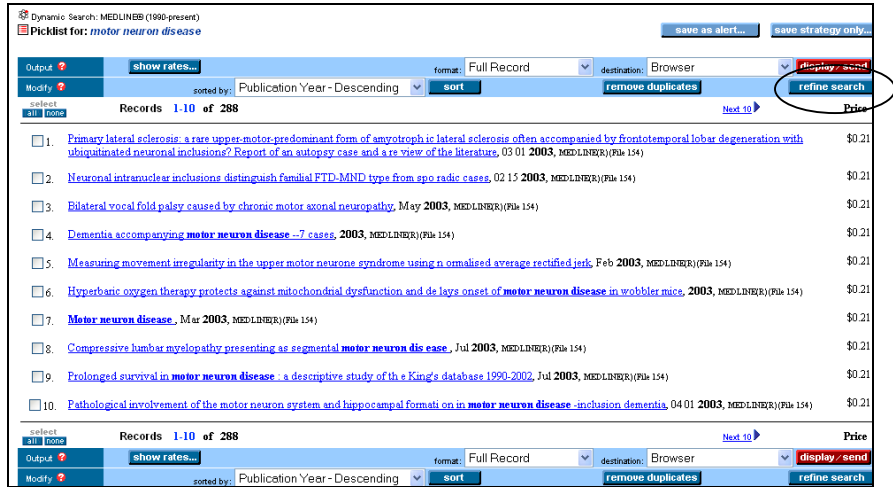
Dynamic Search: MEDLINE® (1990-present)
Picklist for: motor neuron disease

save as alert... save strategy only...

Output ? show rates... format: Full Record destination: Browser display/send
Modify ? sorted by: Publication Year - Descending sort remove duplicates refine search

select all none Records 1-10 of 288 Next 10 Price

1. Primary lateral sclerosis: a rare upper-motor-predominant form of amyotroph ic lateral sclerosis often accompanied by frontotemporal lobar degeneration with ubiquitinated neuronal inclusions? Report of an autopsy case and a re view of the literature, 03 01 2003, MEDLINE(R)(File 154) $0.21

2. Neuronal intranuclear inclusions distinguish familial FTD-MND type from spo radic cases, 02 15 2003, MEDLINE(R)(File 154) $0.21

3. Bilateral vocal fold palsy caused by chronic motor axonal neuropathy, May 2003, MEDLINE(R)(File 154) $0.21

4. Dementia accompanying motor neuron disease --7 cases, 2003, MEDLINE(R)(File 154) $0.21

5. Measuring movement irregularity in the upper motor neurone syndrome using n ormalised average rectified jerk, Feb 2003, MEDLINE(R)(File 154) $0.21

6. Hyperbaric oxygen therapy protects against mitochondrial dysfunction and de lays onset of motor neuron disease in wobbler mice, 2003, MEDLINE(R)(File 154) $0.21

7. Motor neuron disease , Mar 2003, MEDLINE(R)(File 154) $0.21

8. Compressive lumbar myelopathy presenting as segmental motor neuron dis ease , Jul 2003, MEDLINE(R)(File 154) $0.21

9. Prolonged survival in motor neuron disease : a descriptive study of th e King's database 1990-2002, Jul 2003, MEDLINE(R)(File 154) $0.21

10. Pathological involvement of the motor neuron system and hippocampal formati on in motor neuron disease -inclusion dementia, 04 01 2003, MEDLINE(R)(File 154) $0.21

select all none Records 1-10 of 288 Next 10 Price

Output ? show rates... format: Full Record destination: Browser display/send
Modify ? sorted by: Publication Year - Descending sort remove duplicates refine search